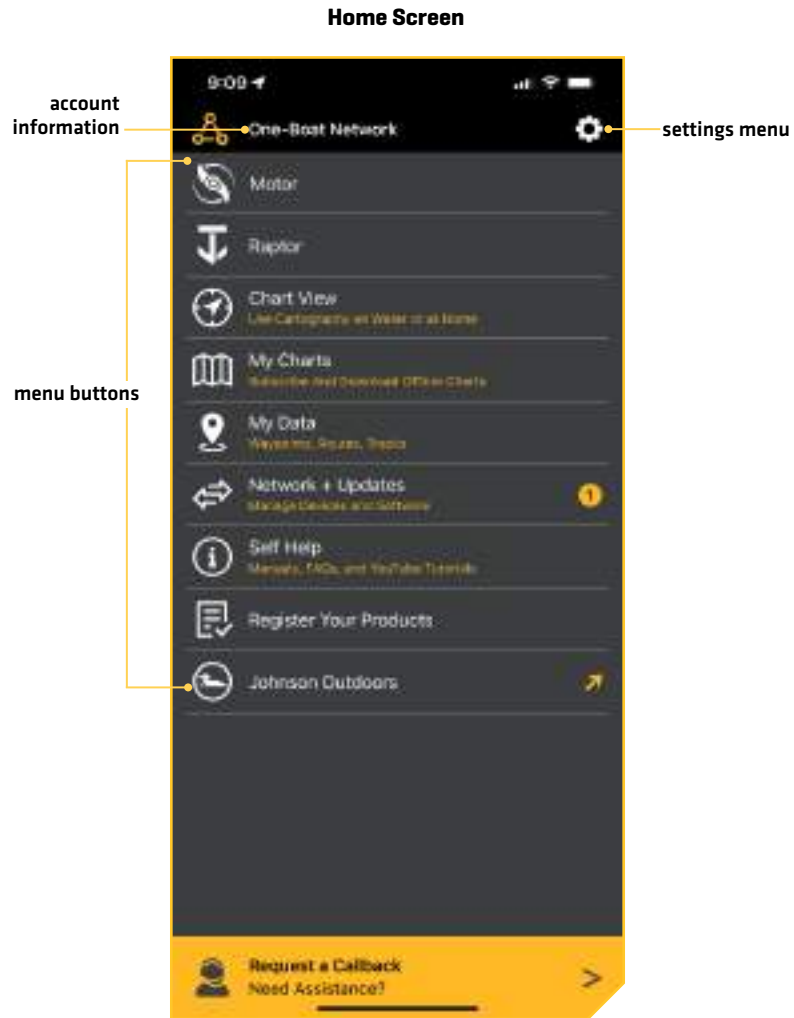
Home Screen

account information

settings menu

menu buttons

9:09

One-Boat Network

Motor

Raptor

Chart View
Live Cartography on Water or at Home

My Charts
Subscribe and Download Offline Charts

My Data
Waypoints, Routes, Tracks

Network + Updates
Manage Devices and Software

1

Self Help
Manuals, FAQs, and YouTube Tutorials

Register Your Products

Johnson Outdoors

Request a Callback
Need Assistance?

>